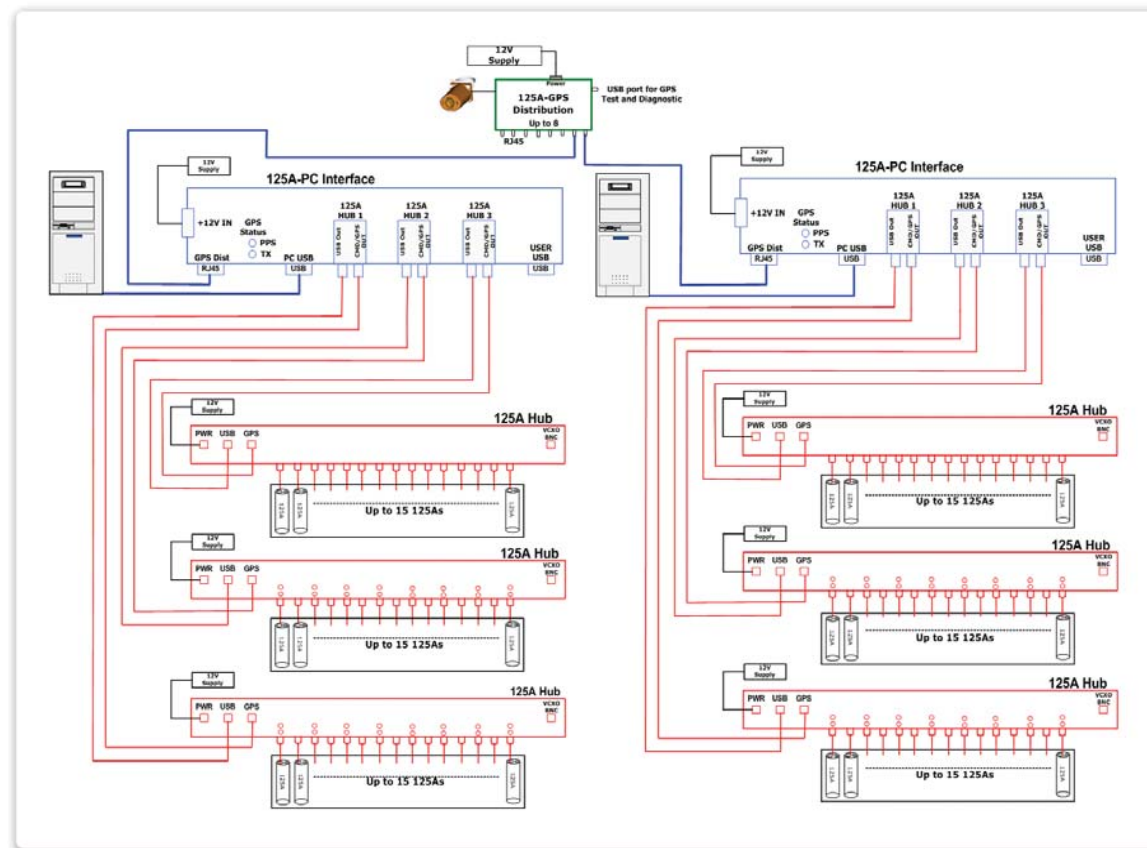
12V Supply
Power
125A-GPS Distribution
Up to 8
RJ45
USB port for GPS Test and Diagnostic

125A-PC Interface
12V Supply
+12V IN
GPS Status
PPS
TX
GPS Dist
RJ45
PC USB
USB
125A HUB 1
USB Out
CMD/GPS OUT
125A HUB 2
USB Out
CMD/GPS OUT
125A HUB 3
USB Out
CMD/GPS OUT
USER USB
USB

125A-PC Interface
12V Supply
+12V IN
GPS Status
PPS
TX
GPS Dist
RJ45
PC USB
USB
125A HUB 1
USB Out
CMD/GPS OUT
125A HUB 2
USB Out
CMD/GPS OUT
125A HUB 3
USB Out
CMD/GPS OUT
USER USB
USB

12V Supply
125A Hub
PWR
USB
GPS
VCXO BNC
125A
125A
125A
Up to 15 125As

12V Supply
125A Hub
PWR
USB
GPS
VCXO BNC
125A
125A
125A
Up to 15 125As

12V Supply
125A Hub
PWR
USB
GPS
VCXO BNC
125A
125A
125A
Up to 15 125As

12V Supply
125A Hub
PWR
USB
GPS
VCXO BNC
125A
125A
125A
Up to 15 125As

12V Supply
125A Hub
PWR
USB
GPS
VCXO BNC
125A
125A
125A
Up to 15 125As

12V Supply
125A Hub
PWR
USB
GPS
VCXO BNC
125A
125A
125A
Up to 15 125As